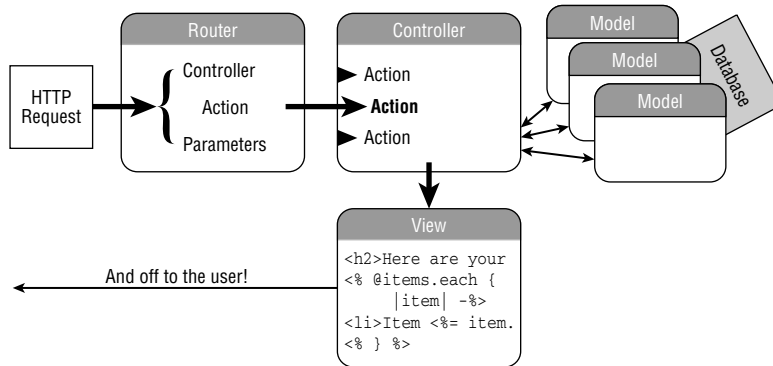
HTTP Request

Router

Controller

Action

Parameters

Controller

Action

**Action**

Action

Model

Model

Model

Database

View

<h2>Here are your
<% @items.each {
|item| -%>
<li>Item <%= item.
<% } %>

And off to the user!